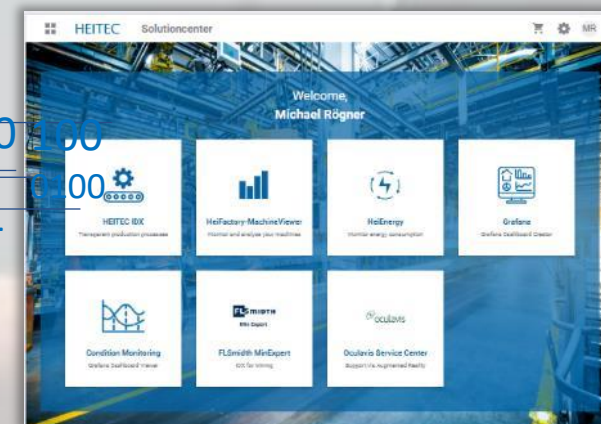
HEITEC Solutioncenter

MR

Welcome,
Michael Rögner

HEITEC IDX
Transparent production processes

HeiFactory-MachineViewer
Monitor and analyze your machines

HeiEnergy
Monitor energy consumption

Grafana
Grafana Dashboard Creator

Condition Monitoring
Grafana Dashboard Viewer

FLSmidth MinExpert
IDX for Mining

Oculavis Service Center
Support via Augmented Reality

100
100